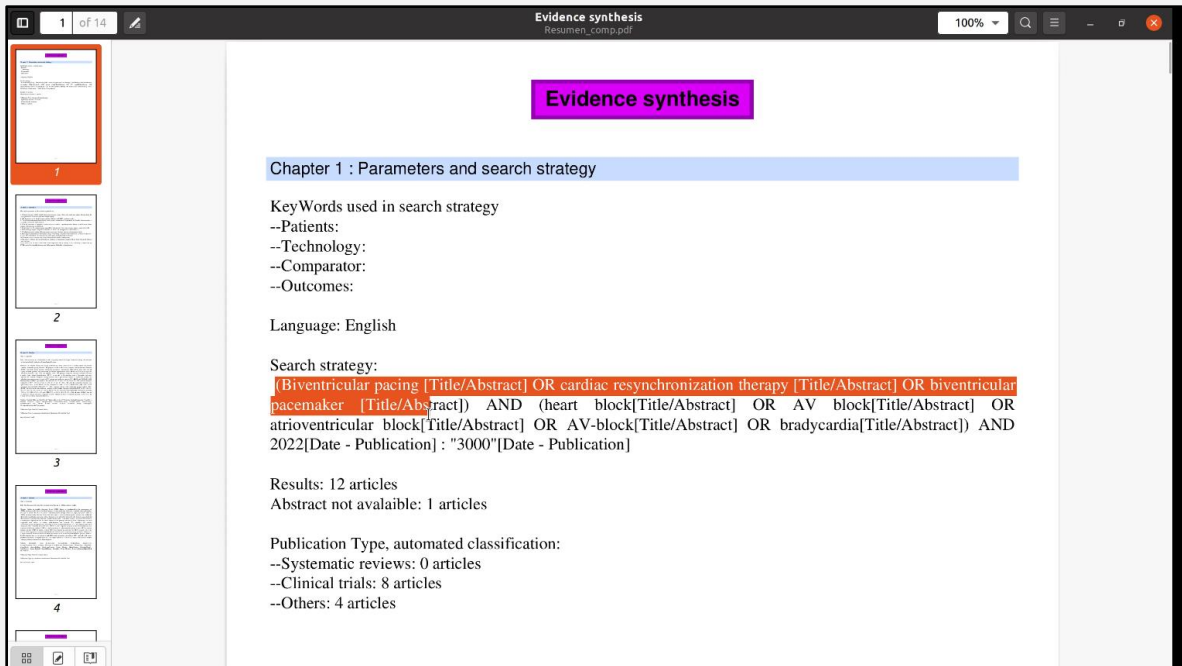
1 of 14

Evidence synthesis
Resumen_comp.pdf

100%

1

2

3

4

Evidence synthesis

Chapter 1 : Parameters and search strategy

KeyWords used in search strategy
--Patients:
--Technology:
--Comparator:
--Outcomes:

Language: English

Search strategy:
(Biventricular pacing [Title/Abstract] OR cardiac resynchronization therapy [Title/Abstract] OR biventricular pacemaker [Title/Abstract]) AND (heart block[Title/Abstract] OR AV block[Title/Abstract] OR atrioventricular block[Title/Abstract] OR AV-block[Title/Abstract] OR bradycardia[Title/Abstract]) AND 2022[Date - Publication] : "3000"[Date - Publication]

Results: 12 articles
Abstract not avalaible: 1 articles

Publication Type, automated classification:
--Systematic reviews: 0 articles
--Clinical trials: 8 articles
--Others: 4 articles